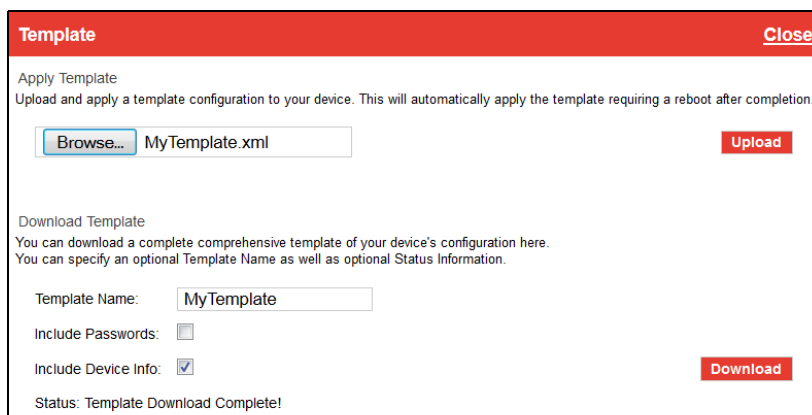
Template

Close

Apply Template

Upload and apply a template configuration to your device. This will automatically apply the template requiring a reboot after completion

Browse... MyTemplate.xml

Upload

Download Template

You can download a complete comprehensive template of your device's configuration here.
You can specify an optional Template Name as well as optional Status Information.

Template Name: MyTemplate

Include Passwords:

Include Device Info:

Download

Status: Template Download Complete!